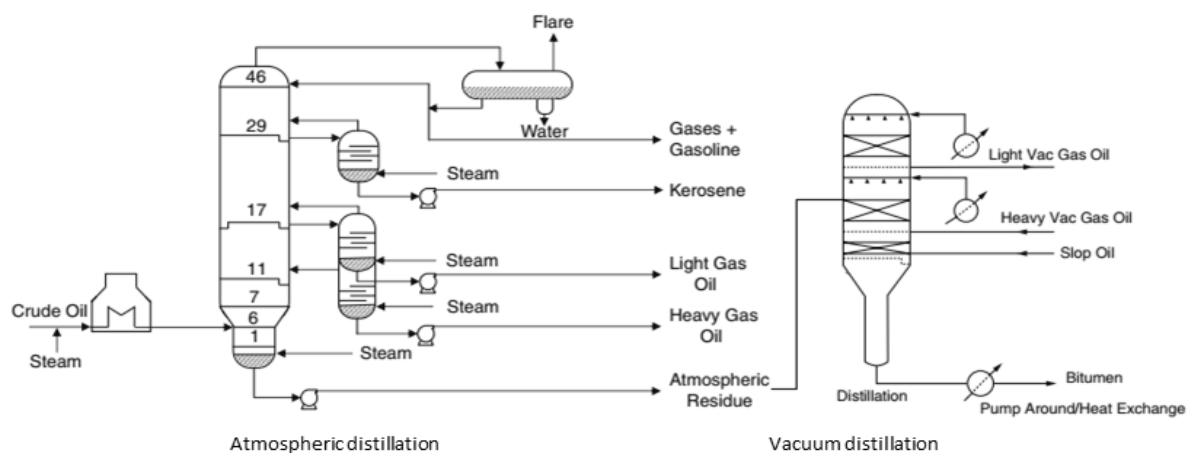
Flare

46

29

17

11

7

6

1

Water

Gases + Gasoline

Steam

Kerosene

Steam

Light Gas Oil

Steam

Heavy Gas Oil

Steam

Crude Oil

Steam

Atmospheric Residue

Light Vac Gas Oil

Heavy Vac Gas Oil

Slop Oil

Distillation

Bitumen

Pump Around/Heat Exchange

Atmospheric distillation

Vacuum distillation